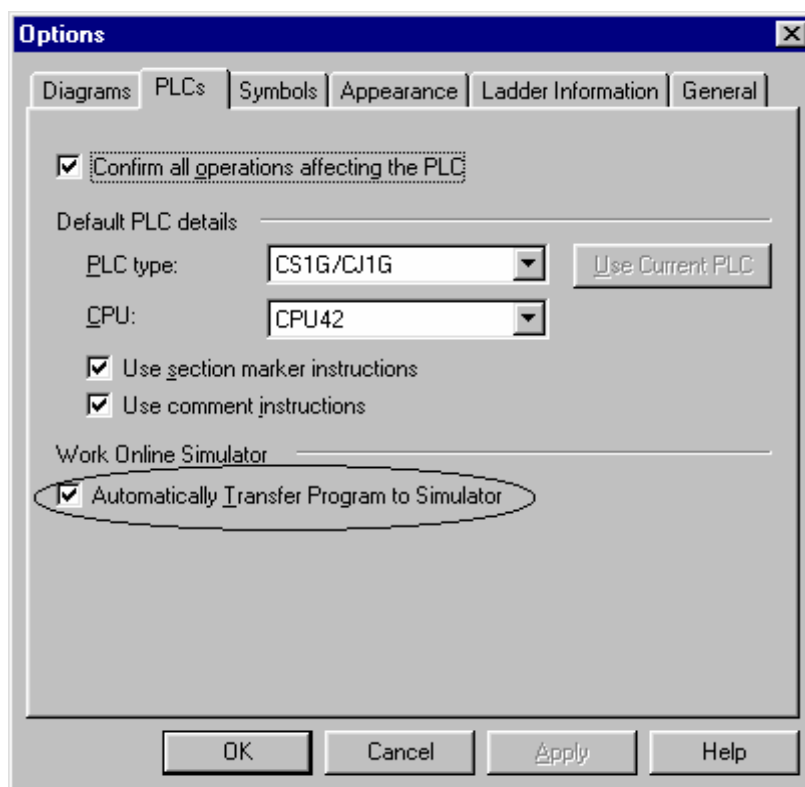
Options

Diagrams | PLCs | Symbols | Appearance | Ladder Information | General

Confirm all operations affecting the PLC

Default PLC details

PLC type: CS1G/CJ1G

Use Current PLC

CPU: CPU42

Use section marker instructions

Use comment instructions

Work Online Simulator

Automatically Transfer Program to Simulator

OK

Cancel

Apply

Help